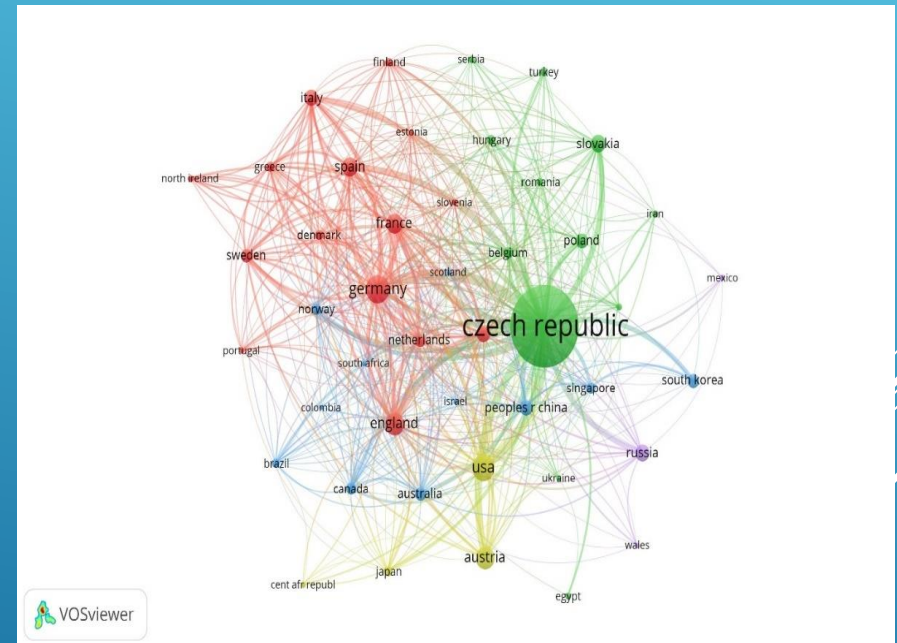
finland
serbia
turkey
italy
estonia
hungary
slovakia
greece
spain
north ireland
romania
slovenia
iran
france
denmark
poland
belgium
sweden
mexico
scotland
germany
norway
czech republic
netherlands
portugal
south africa
singapore
south korea
israel
colombia
peoples r china
england
russia
usa
brazil
ukraine
canada
australia
wales
austria
japan
cent afr republ
egypt
VOSviewer